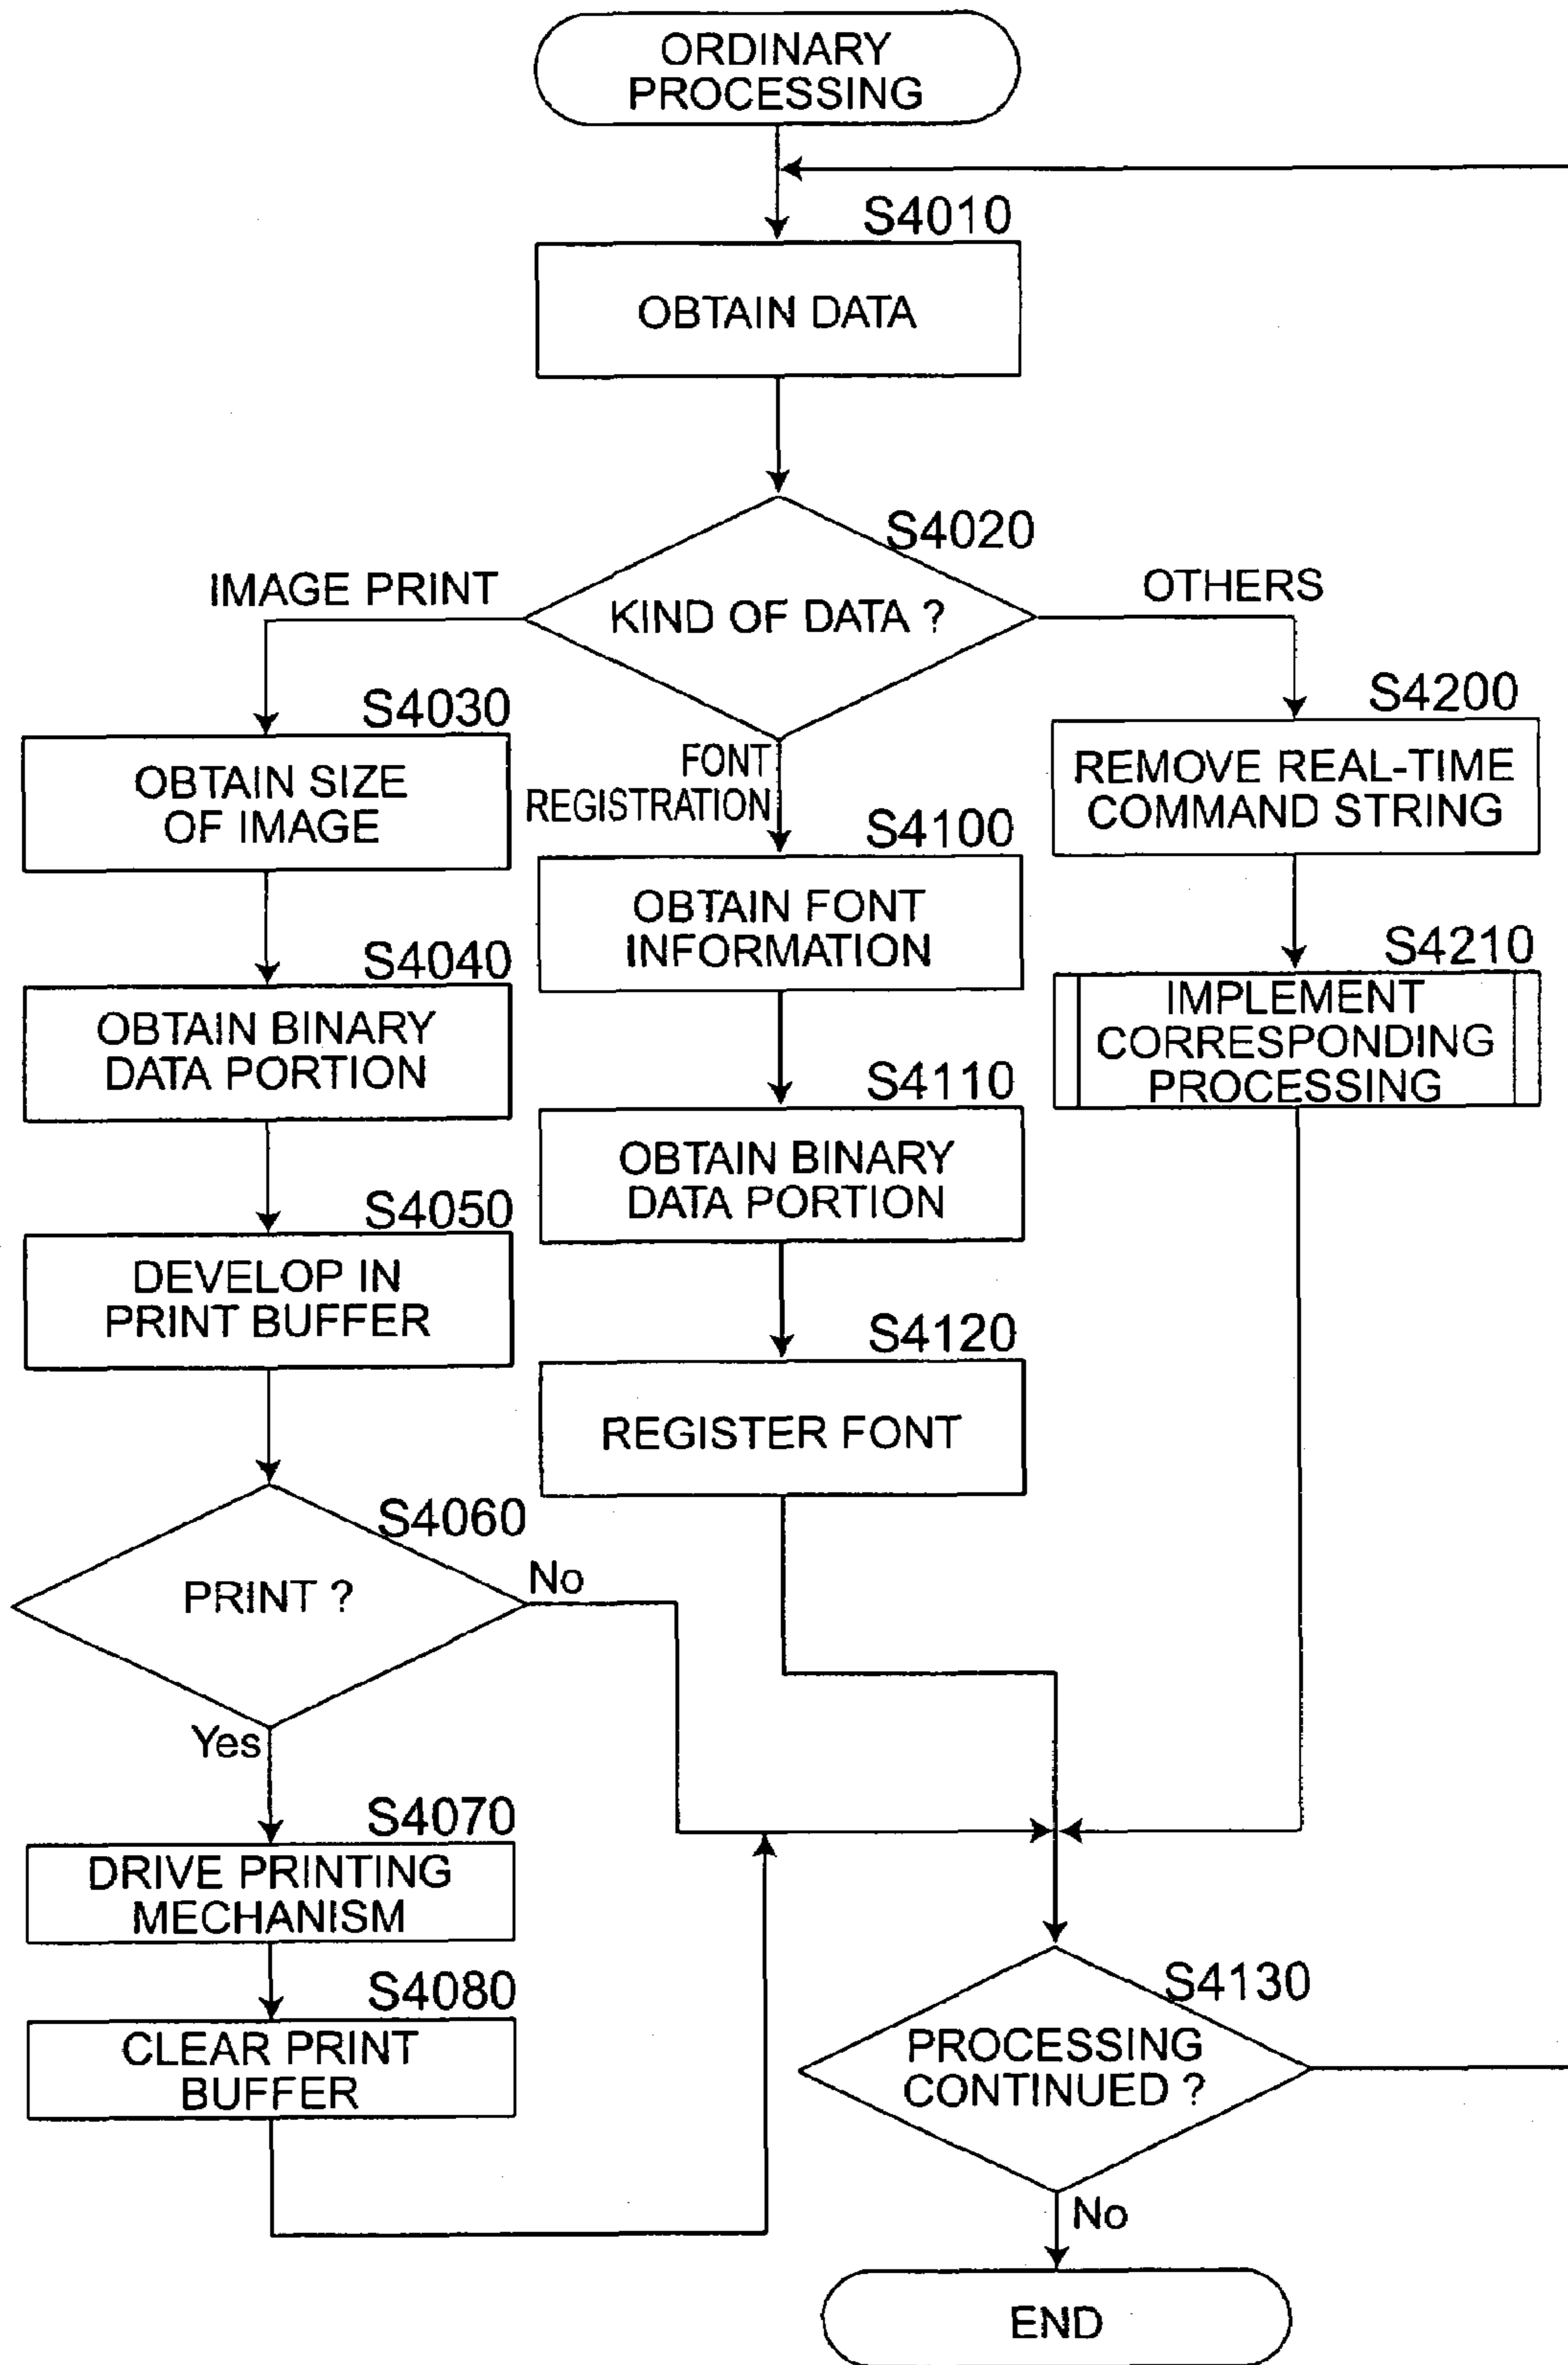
ORDINARY PROCESSING

S4010
OBTAIN DATA

S4020
KIND OF DATA ?

IMAGE PRINT

OTHERS

FONT REGISTRATION

S4030
OBTAIN SIZE OF IMAGE

S4040
OBTAIN BINARY DATA PORTION

S4050
DEVELOP IN PRINT BUFFER

S4060
PRINT ?

No

Yes

S4070
DRIVE PRINTING MECHANISM

S4080
CLEAR PRINT BUFFER

S4100
OBTAIN FONT INFORMATION

S4110
OBTAIN BINARY DATA PORTION

S4120
REGISTER FONT

S4200
REMOVE REAL-TIME COMMAND STRING

S4210
IMPLEMENT CORRESPONDING PROCESSING

S4130
PROCESSING CONTINUED ?

No

END